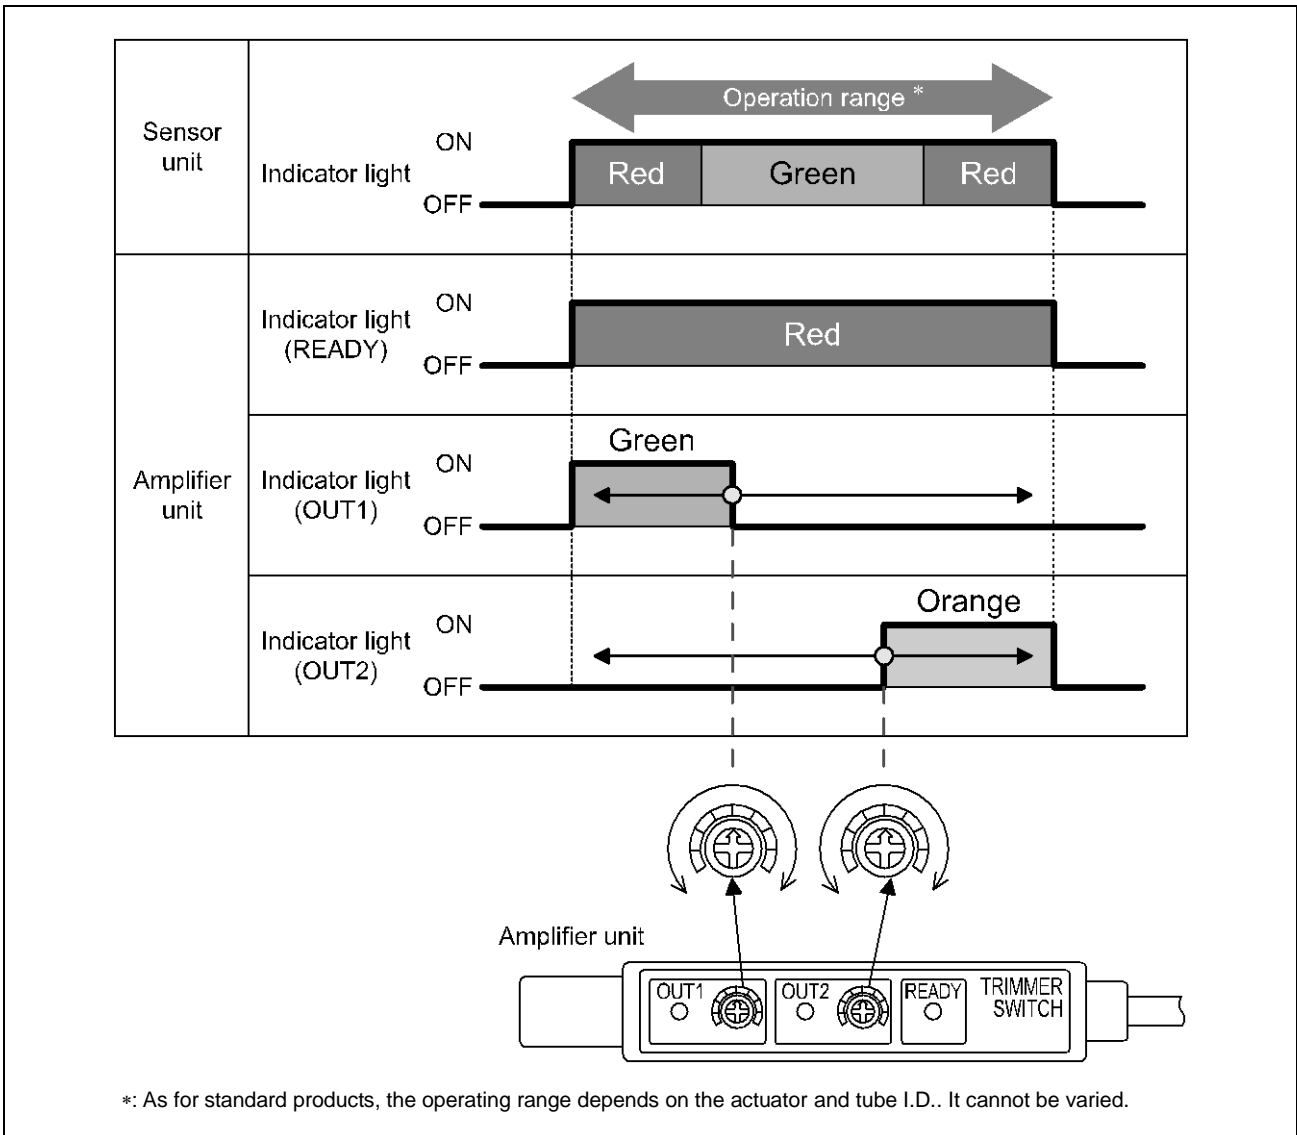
Operation range *

| Sensor unit | Indicator light | ON OFF | Red Green Red |
|---|---|---|---|
| Amplifier unit | Indicator light (READY) | ON OFF | Red |
| | Indicator light (OUT1) | ON OFF | Green |
| | Indicator light (OUT2) | ON OFF | Orange |

Amplifier unit

OUT1

OUT2

READY

TRIMMER SWITCH

∗: As for standard products, the operating range depends on the actuator and tube I.D.. It cannot be varied.